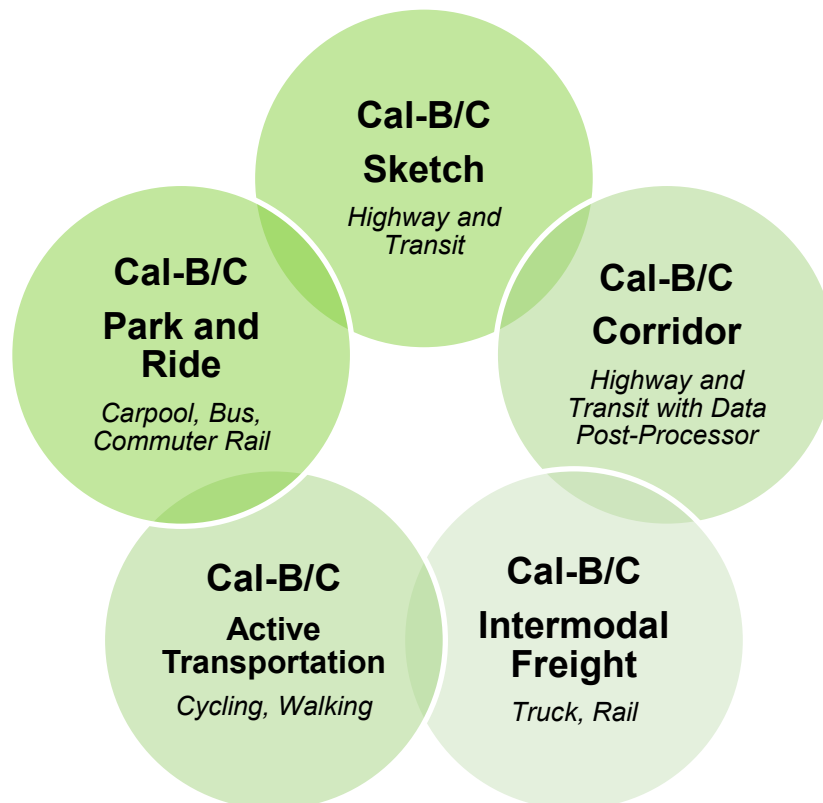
Cal-B/C
Sketch
Highway and Transit

Cal-B/C
Corridor
Highway and Transit with Data Post-Processor

Cal-B/C
Intermodal Freight
Truck, Rail

Cal-B/C
Active Transportation
Cycling, Walking

Cal-B/C
Park and Ride
Carpool, Bus, Commuter Rail